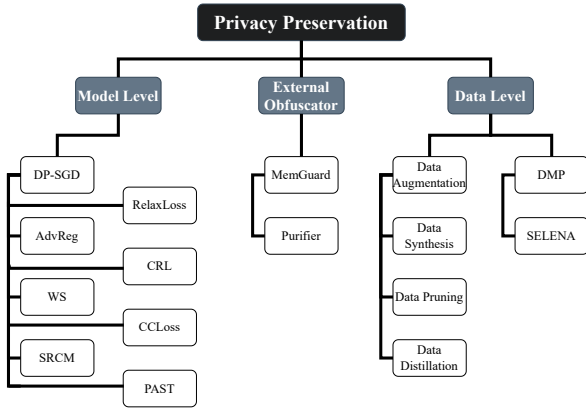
Privacy Preservation

Model Level

DP-SGD

RelaxLoss

AdvReg

CRL

WS

CCLoss

SRCM

PAST

External Obfuscator

MemGuard

Purifier

Data Level

Data Augmentation

Data Synthesis

Data Pruning

Data Distillation

DMP

SELENA